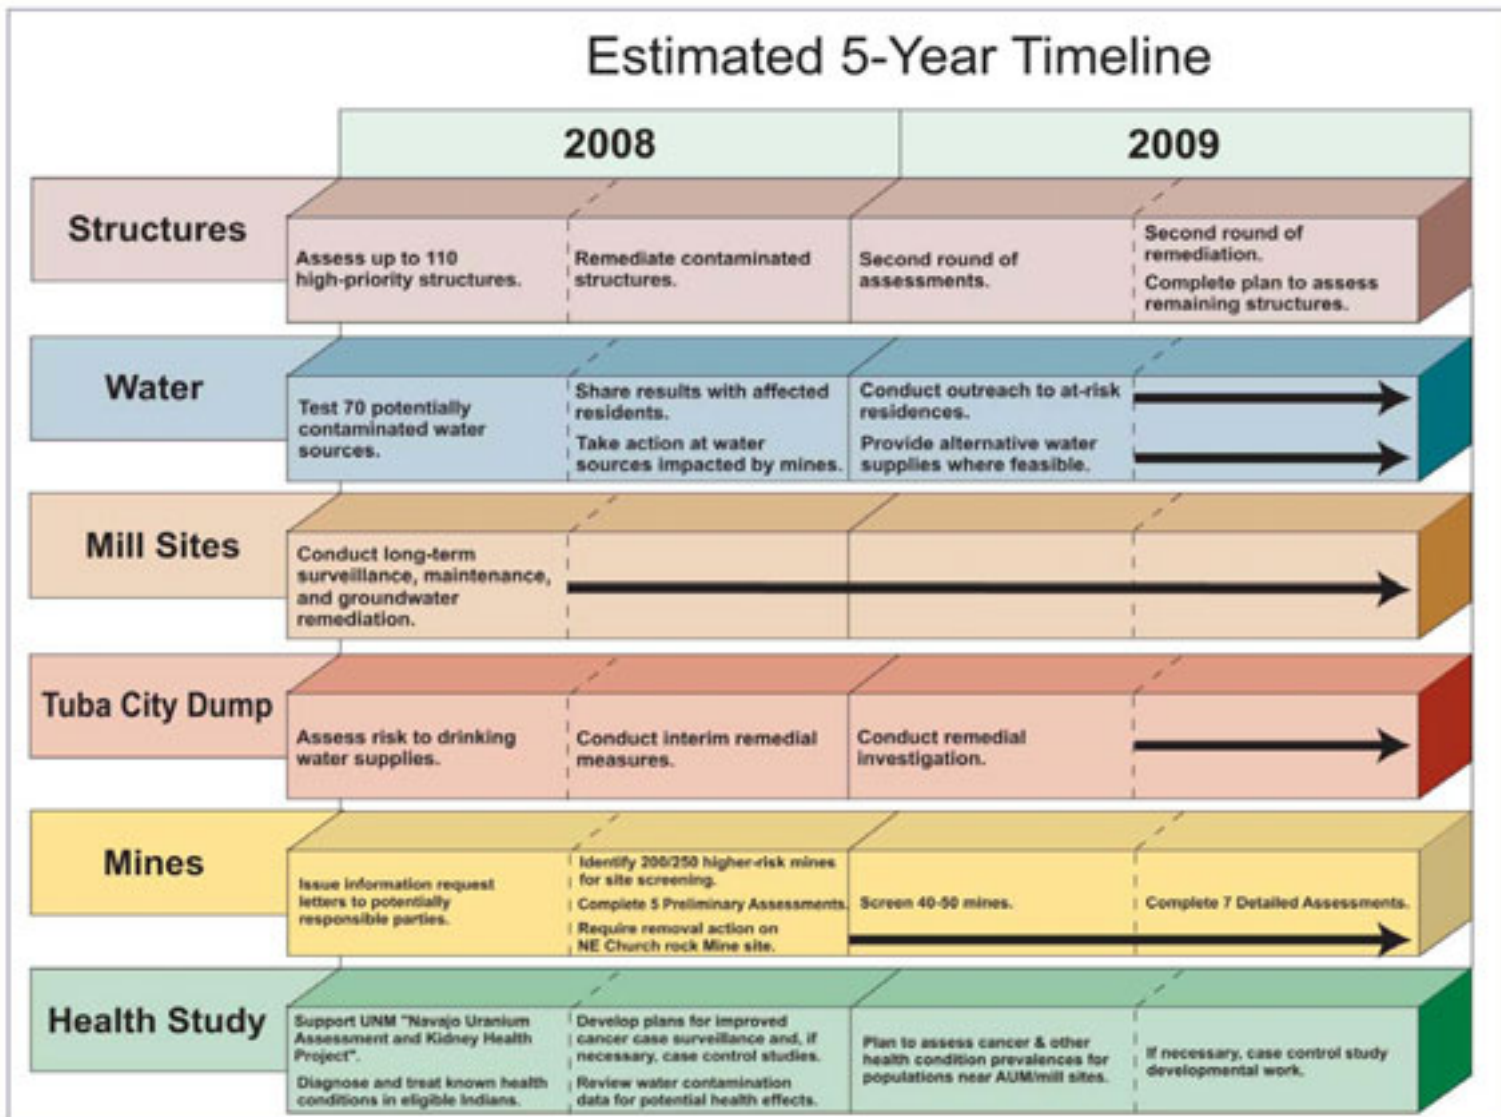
Estimated 5-Year Timeline

| | 2008 | | 2009 | |
|---|---|---|---|---|
| Structures | Assess up to 110 high-priority structures. | Remediate contaminated structures. | Second round of assessments. | Second round of remediation. Complete plan to assess remaining structures. |
| Water | Test 70 potentially contaminated water sources. | Share results with affected residents. Take action at water sources impacted by mines. | Conduct outreach to at-risk residences. Provide alternative water supplies where feasible. | |
| Mill Sites | Conduct long-term surveillance, maintenance, and groundwater remediation. | | | |
| Tuba City Dump | Assess risk to drinking water supplies. | Conduct interim remedial measures. | Conduct remedial investigation. | |
| Mines | Issue information request letters to potentially responsible parties. | Identify 200/250 higher-risk mines for site screening. Complete 5 Preliminary Assessments. Require removal action on NE Church rock Mine site. | Screen 40-50 mines. | Complete 7 Detailed Assessments. |
| Health Study | Support UNM "Navajo Uranium Assessment and Kidney Health Project". Diagnose and treat known health conditions in eligible Indians. | Develop plans for improved cancer case surveillance and, if necessary, case control studies. Review water contamination data for potential health effects. | Plan to assess cancer & other health condition prevalences for populations near AUM/mill sites. | If necessary, case control study developmental work. |